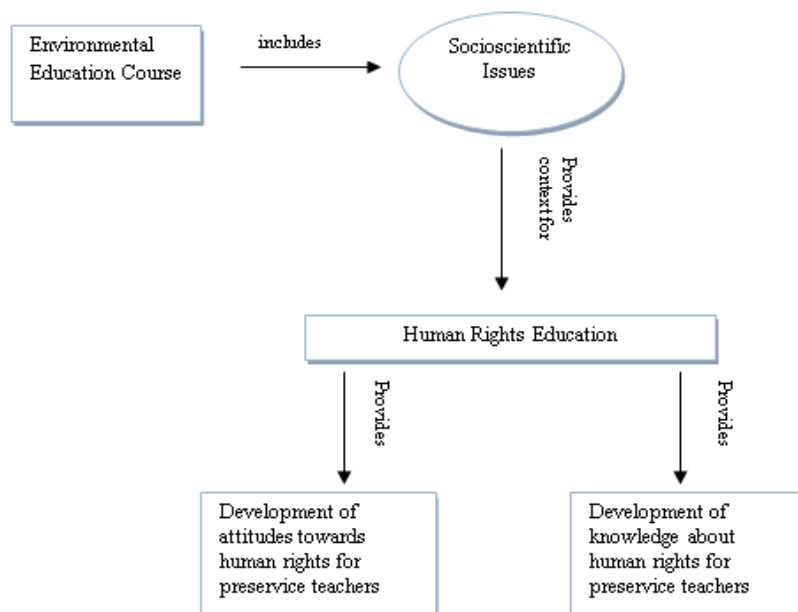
Environmental Education Course

includes

Socioscientific Issues

Provides context for

Human Rights Education

Provides

Provides

Development of attitudes towards human rights for preservice teachers

Development of knowledge about human rights for preservice teachers